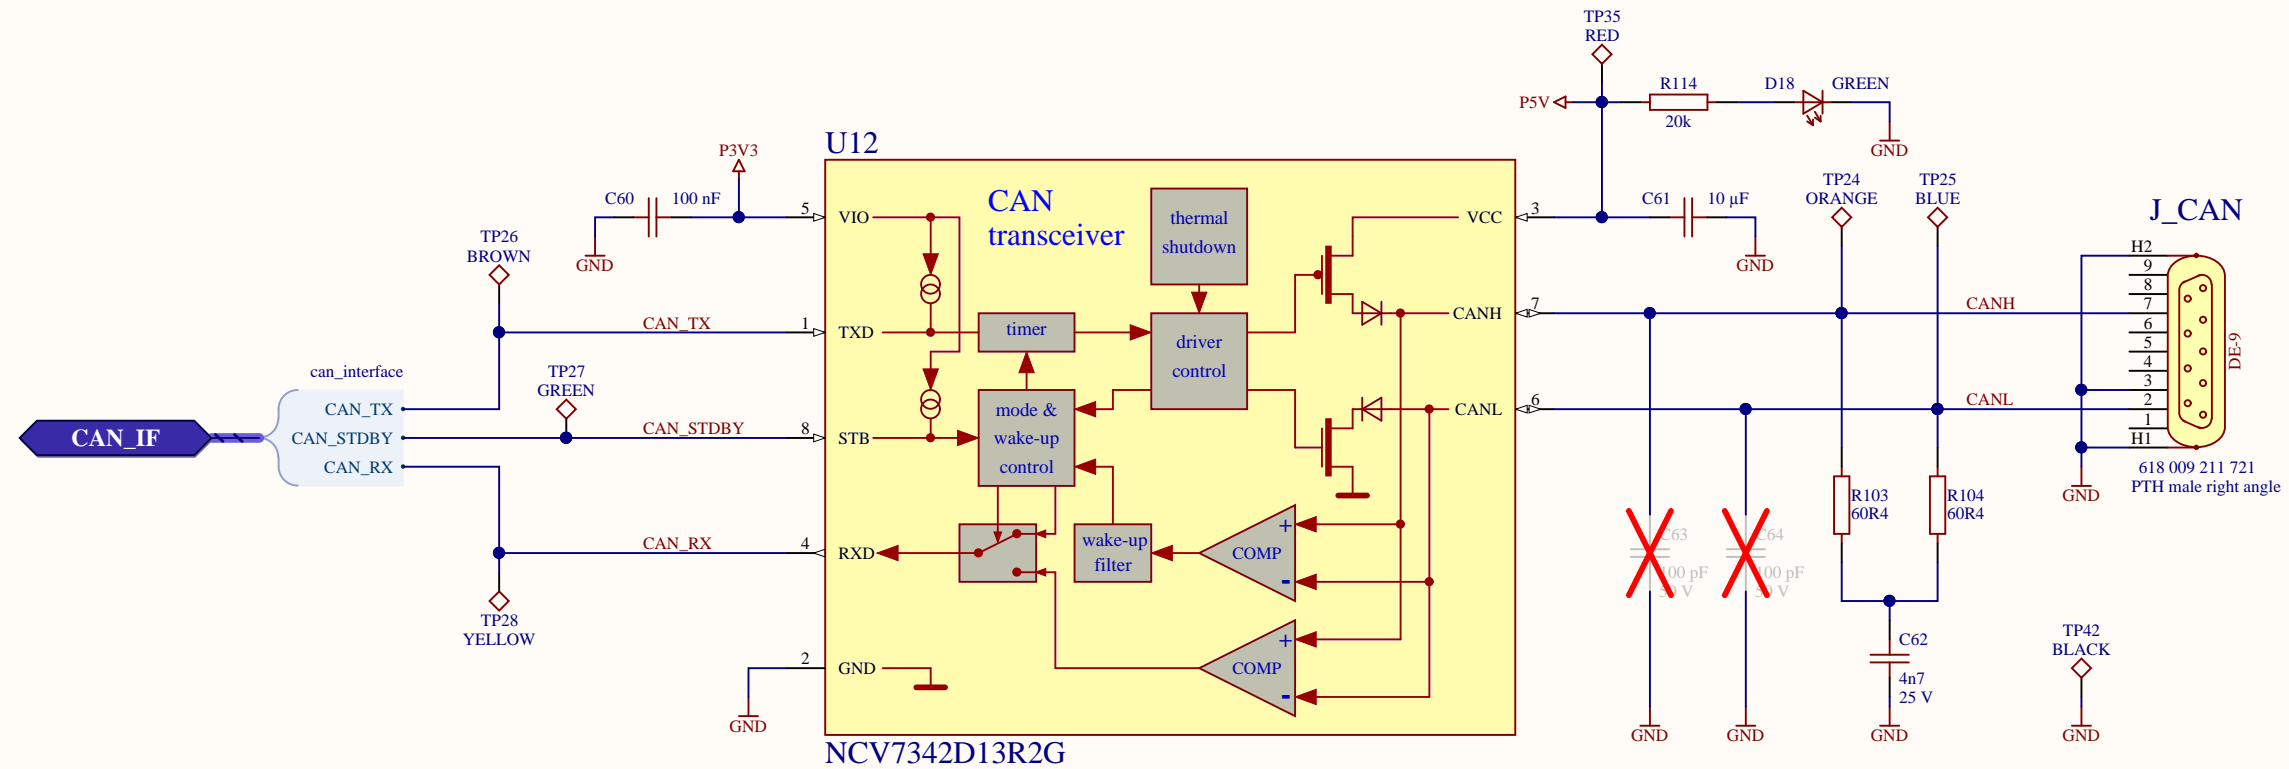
TP35
RED

P5V

R114

20k

D18

GREEN

GND

P3V3

C60

100 nF

GND

U12

CAN
transceiver

thermal
shutdown

VIO

5

C61

10 µF

GND

TP24
ORANGE

TP25
BLUE

J_CAN

TP26
BROWN

CAN_TX

1

TXD

timer

driver
control

CANH

7

CANH

H2
9
8
7
6
5
4
3
2
1
H1

DE-9

can_interface

TP27
GREEN

mode &
wake-up
control

CANL

6

CANL

CAN_IF

CAN_TX
CAN_STDBY
CAN_RX

CAN_STDBY

8

STB

GND

618 009 211 721
PTH male right angle

R103
60R4

R104
60R4

CAN_RX

4

RXD

wake-up
filter

COMP

C63
100 pF
50 V

C64
100 pF
50 V

TP28
YELLOW

COMP

C62

4n7
25 V

TP42
BLACK

2

GND

GND

GND

GND

GND

GND

NCV7342D13R2G

VCC

3